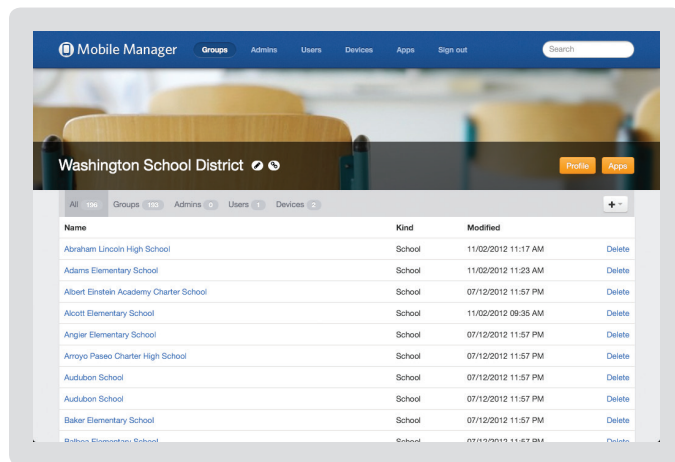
Mobile Manager Groups Admins Users Devices Apps Sign out Search

Washington School District

Profile Apps

All 186 Groups 133 Admins 0 Users 1 Devices 2

+

| Name | Kind | Modified | |
|---|---|---|---|
| Abraham Lincoln High School | School | 11/02/2012 11:17 AM | Delete |
| Adams Elementary School | School | 11/02/2012 11:23 AM | Delete |
| Albert Einstein Academy Charter School | School | 07/12/2012 11:57 PM | Delete |
| Alcott Elementary School | School | 11/02/2012 09:35 AM | Delete |
| Angier Elementary School | School | 07/12/2012 11:57 PM | Delete |
| Arroyo Paseo Charter High School | School | 07/12/2012 11:57 PM | Delete |
| Audubon School | School | 07/12/2012 11:57 PM | Delete |
| Audubon School | School | 07/12/2012 11:57 PM | Delete |
| Baker Elementary School | School | 07/12/2012 11:57 PM | Delete |
| Balboa Elementary School | School | 07/12/2012 11:57 PM | Delete |